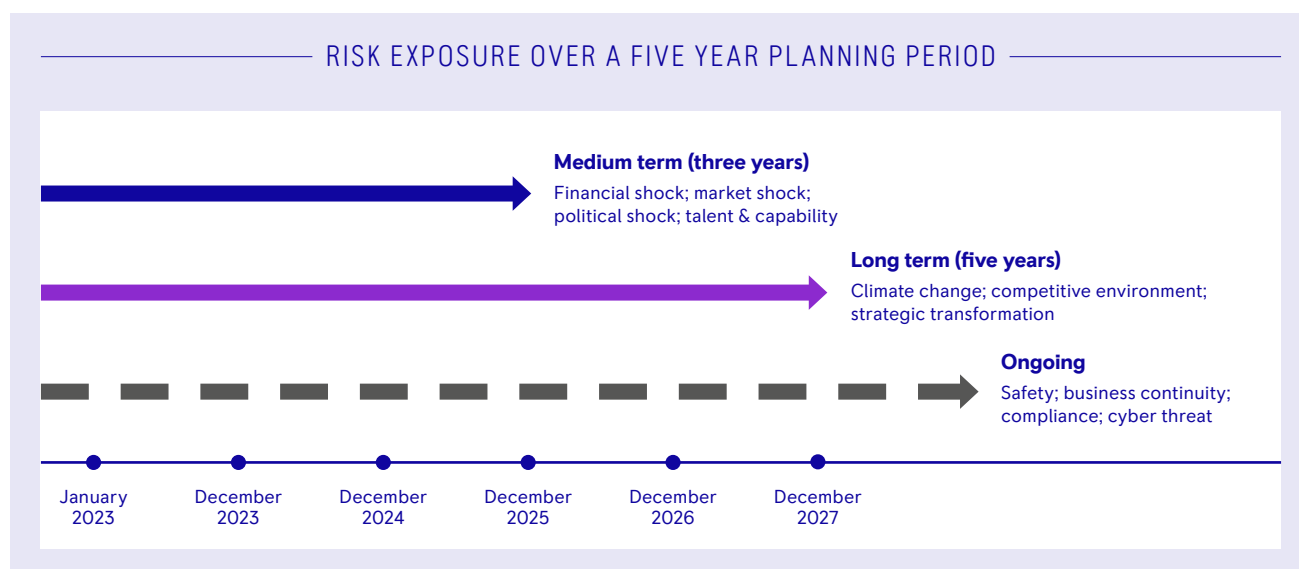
RISK EXPOSURE OVER A FIVE YEAR PLANNING PERIOD

Medium term (three years)
Financial shock; market shock; political shock; talent & capability

Long term (five years)
Climate change; competitive environment; strategic transformation

Ongoing
Safety; business continuity; compliance; cyber threat

January 2023
December 2023
December 2024
December 2025
December 2026
December 2027